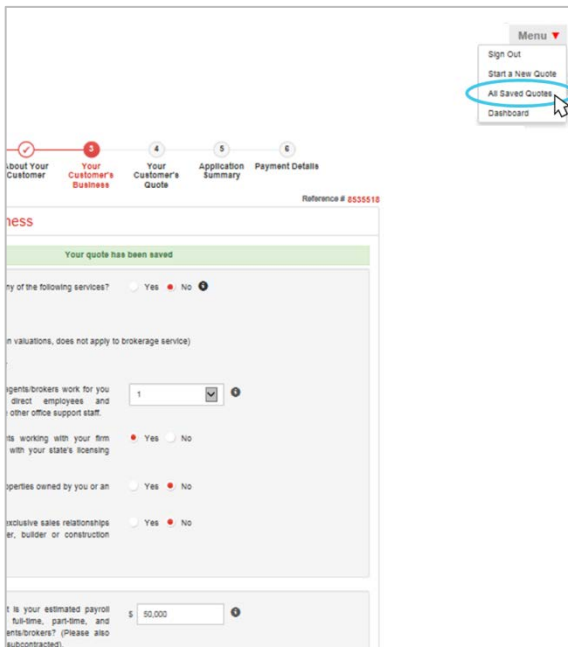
Menu ▼
Sign Out
Start a New Quote
All Saved Quotes
Dashboard

About Your Customer
3 Your Customer's Business
4 Your Customer's Quote
5 Application Summary
6 Payment Details

Reference # 8535518

ness

Your quote has been saved

ny of the following services? Yes No

n valuations, does not apply to brokerage service)

gents/brokers work for you direct employees and other office support staff. 1

ts working with your firm with your state's licensing Yes No

operties owned by you or an Yes No

xclusive sales relationships er, builder or construction Yes No

t is your estimated payroll full-time, part-time, and ents/brokers? (Please also subcontracted). $ 50,000